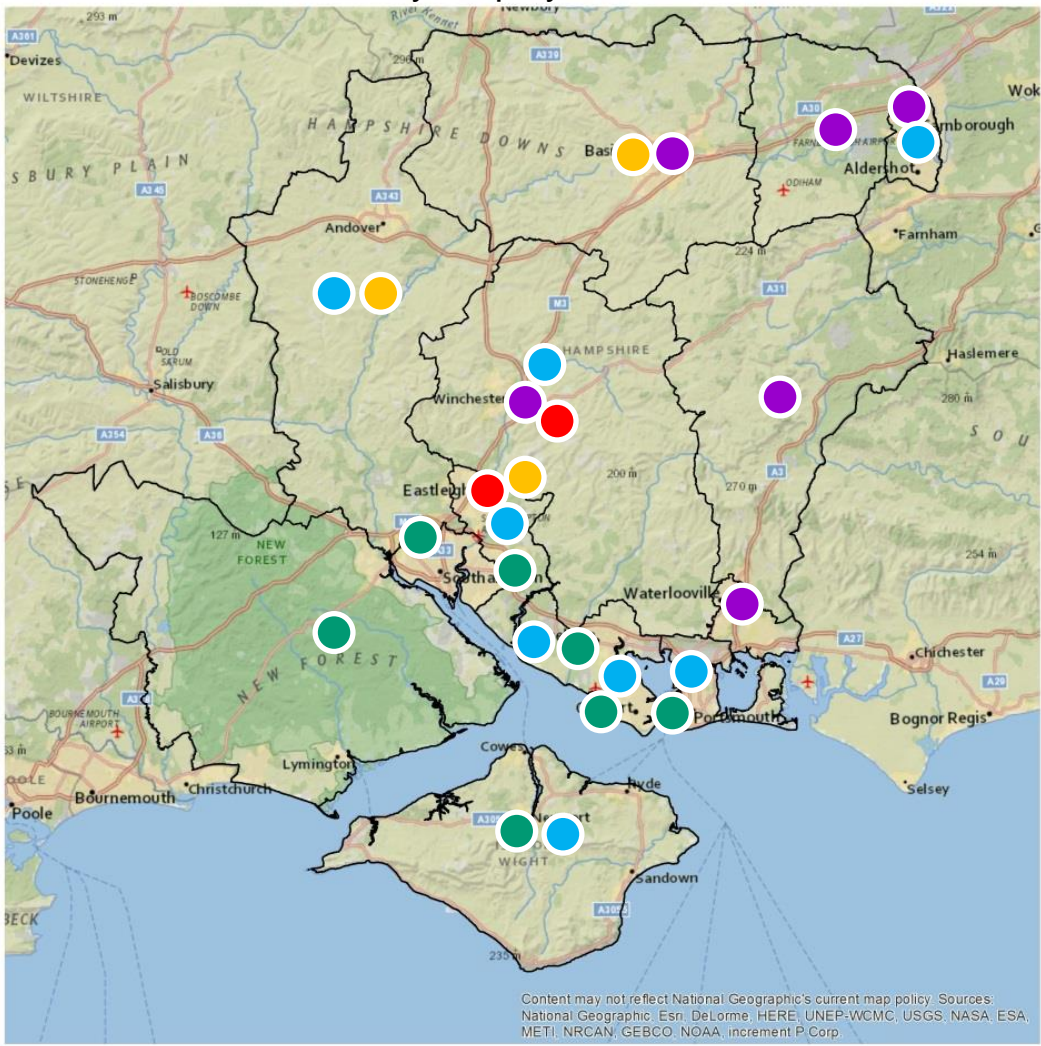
293 m
Newbury
River Kennet
A361
Devizes
WILTSHIRE
296 m
A339
HAMPSHIRE DOWNS
SBURY PLAIN
Basi
A30
FARNBOROUGH
Wok
Farnborough
Aldershot
ODIHAM
A345
A343
Andover
224 m
Farnham
STONEHENGE
BOSCOMBE DOWN
A31
OLD SARUM
M3
HAMPSHIRE
Haslemere
Salisbury
Winchester
280 m
SOU
A354
A36
200 m
A3
270 m
Eastleigh
127 m
NEW FOREST
Southampton
254 m
Waterlooville
A27
Chichester
NEW FOREST
A29
BOURNEMOUTH AIRPORT
A3
Portsmouth
Bognor Regis
Lymington
Cowes
Ryde
OOLE
Bournemouth
Christchurch
Selsey
Poole
Newport
WIGHT
Sandown
A3020
BECK
235 m
Content may not reflect National Geographic's current map policy. Sources: National Geographic, Esri, DeLorme, HERE, UNEP-WCMC, USGS, NASA, ESA, METI, NRCAN, GEBCO, NOAA, increment P Corp.